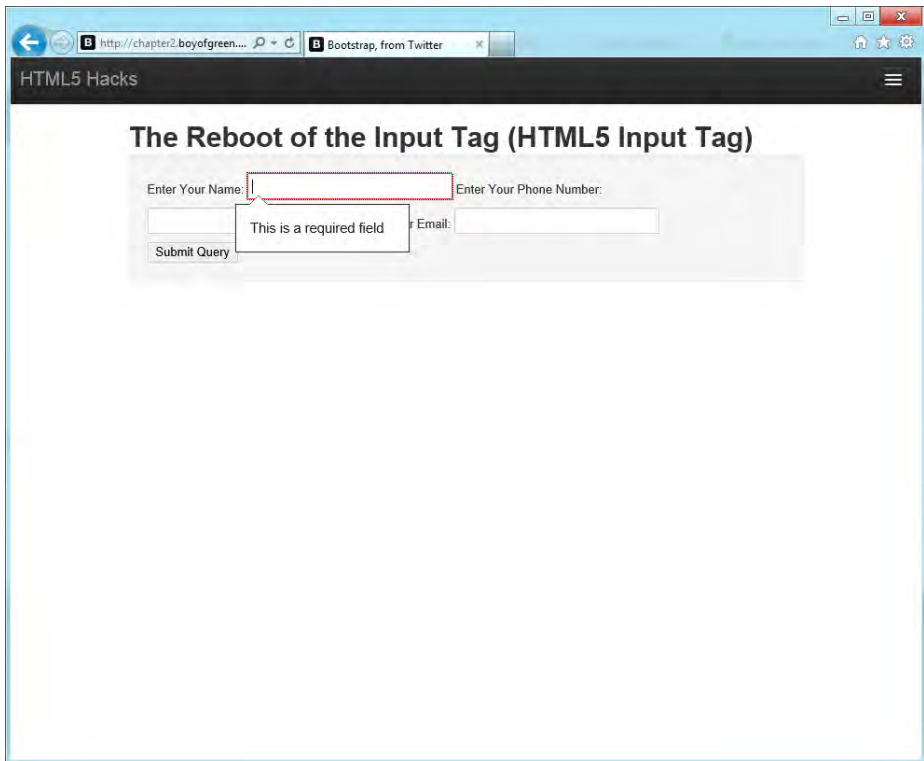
http://chapter2.boyofgreen....

Bootstrap, from Twitter

HTML5 Hacks

The Reboot of the Input Tag (HTML5 Input Tag)

Enter Your Name:

Enter Your Phone Number:

This is a required field

r Email:

Submit Query